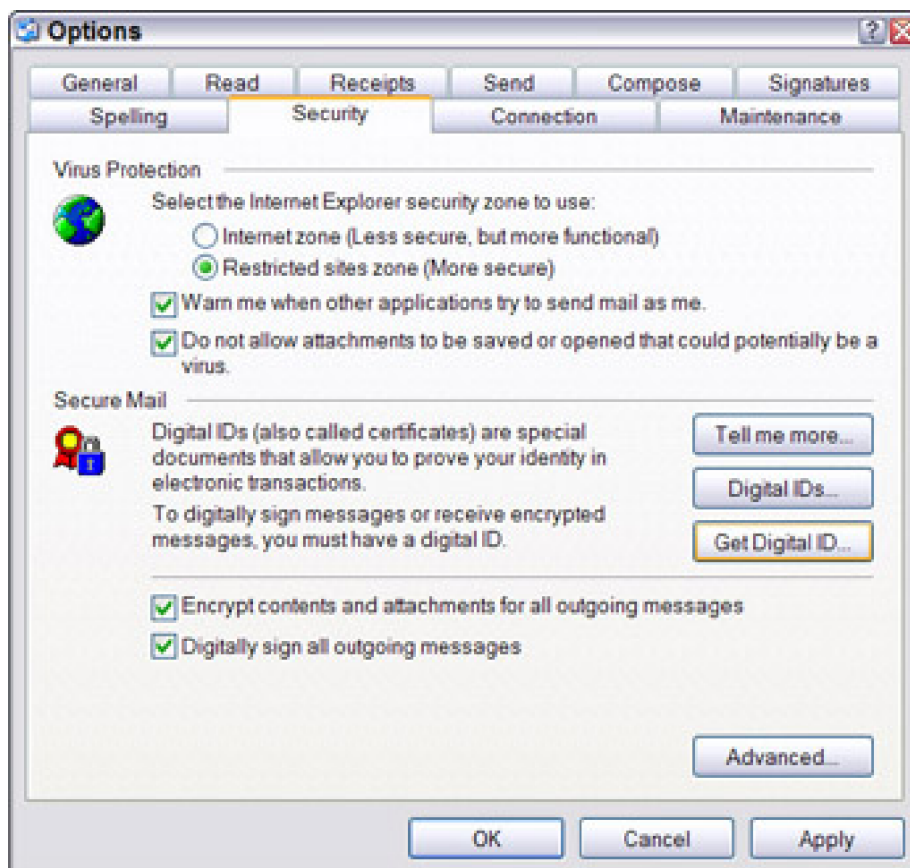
Options

?

General | Read | Receipts | Send | Compose | Signatures
Spelling | Security | Connection | Maintenance

Virus Protection

Select the Internet Explorer security zone to use:

Internet zone (Less secure, but more functional)

Restricted sites zone (More secure)

Warn me when other applications try to send mail as me.

Do not allow attachments to be saved or opened that could potentially be a virus.

Secure Mail

Digital IDs (also called certificates) are special documents that allow you to prove your identity in electronic transactions.

Tell me more...

Digital IDs...

To digitally sign messages or receive encrypted messages, you must have a digital ID.

Get Digital ID...

Encrypt contents and attachments for all outgoing messages

Digitally sign all outgoing messages

Advanced...

OK

Cancel

Apply